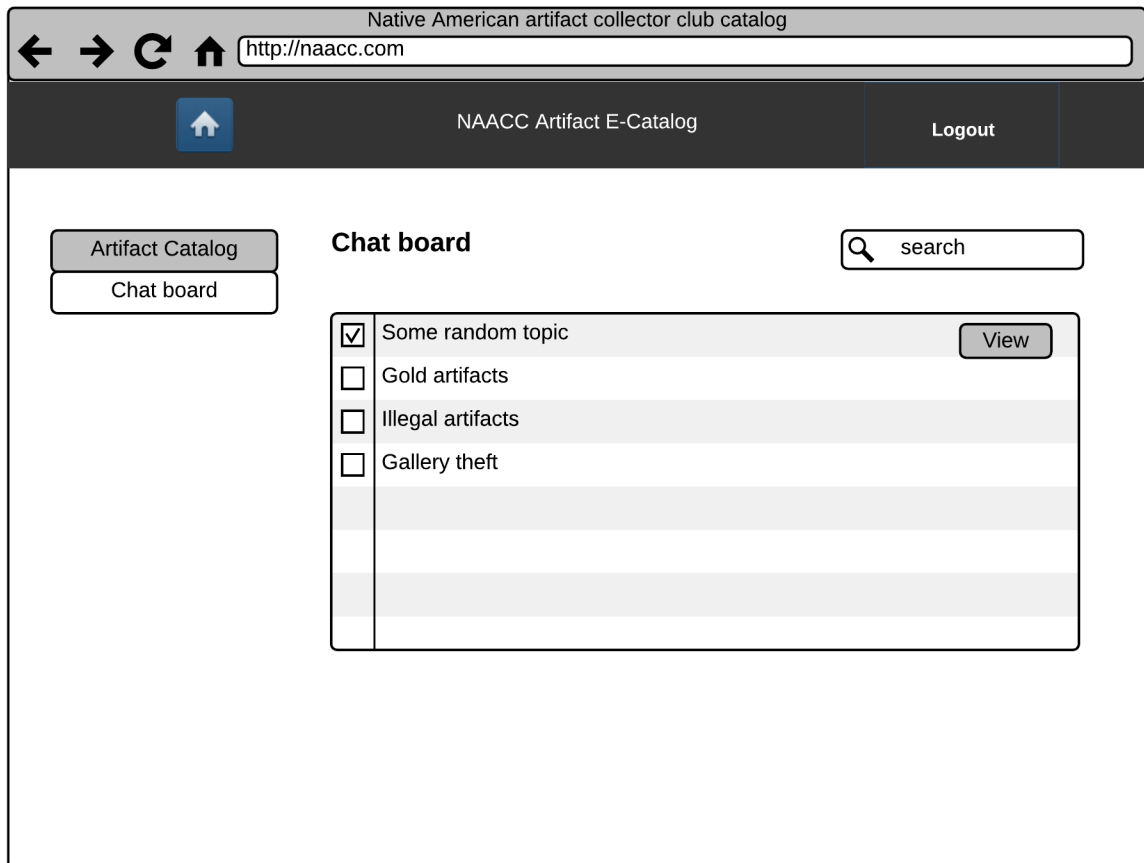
Native American artifact collector club catalog

http://naacc.com

NAACC Artifact E-Catalog

Logout

Artifact Catalog

Chat board

Chat board

search

☑ Some random topic View

☐ Gold artifacts

☐ Illegal artifacts

☐ Gallery theft